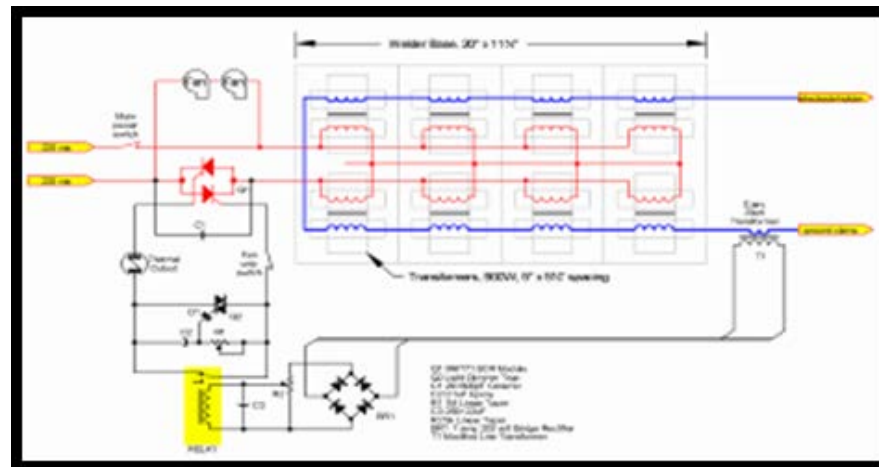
Welder Base, 20" x 11¼"

Fan Fan

Main power switch

208 vac

208 vac

Q1

C1

Thermal Cutout

Fan only switch

C2

R2

Q2

VR1

R1

C3

RELAY

BR1

Transformers, 900VA, 5" x 5½" spacing

Electrode holder

ground clamp

Easy Start Transformer

T1

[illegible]